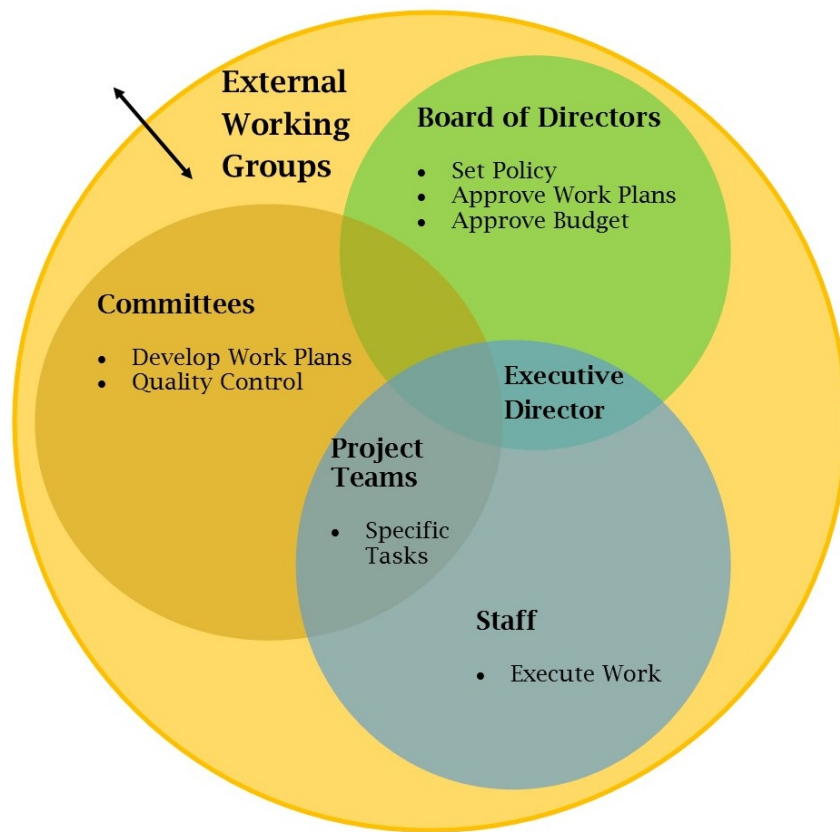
External Working Groups

Board of Directors

- Set Policy
- Approve Work Plans
- Approve Budget

Committees

- Develop Work Plans
- Quality Control

Executive Director

Project Teams

- Specific Tasks

Staff

- Execute Work